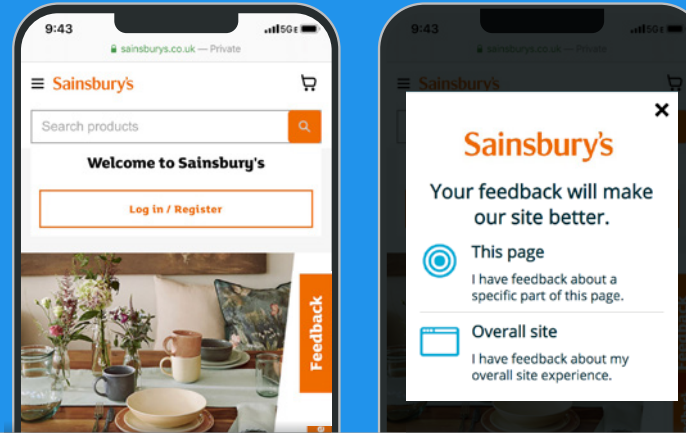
9:43
5G
sainsburys.co.uk — Private

Sainsbury's

Search products

Welcome to Sainsbury's

Log in / Register

Feedback

9:43
5G
sainsburys.co.uk — Private

Sainsbury's

×

Sainsbury's

Your feedback will make our site better.

This page
I have feedback about a specific part of this page.

Overall site
I have feedback about my overall site experience.